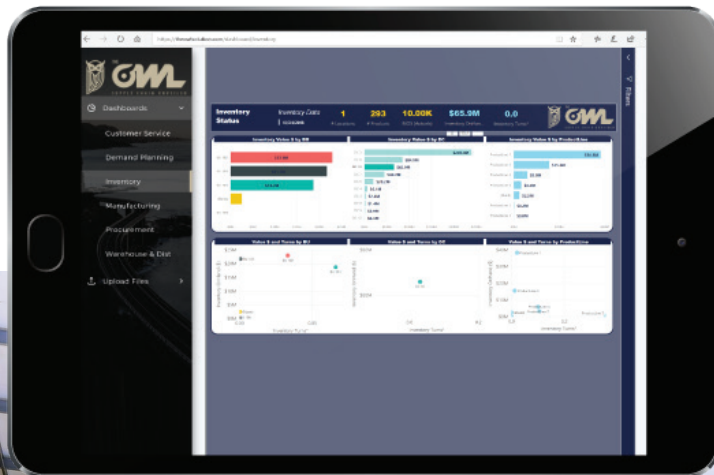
OWL

Dashboards

Customer Service

Demand Planning

Inventory

Manufacturing

Procurement

Warehouse & Dist

Upload Files

Inventory Status

Inventory Date

1

293

10.00K

$65.9M

0.0

OWL

Inventory Value $ by BU

Inventory Value $ by DC

Inventory Value $ by ProductLine

Value $ and Turns by BU

Value $ and Turns by DC

Value $ and Turns by ProductLine

Filters